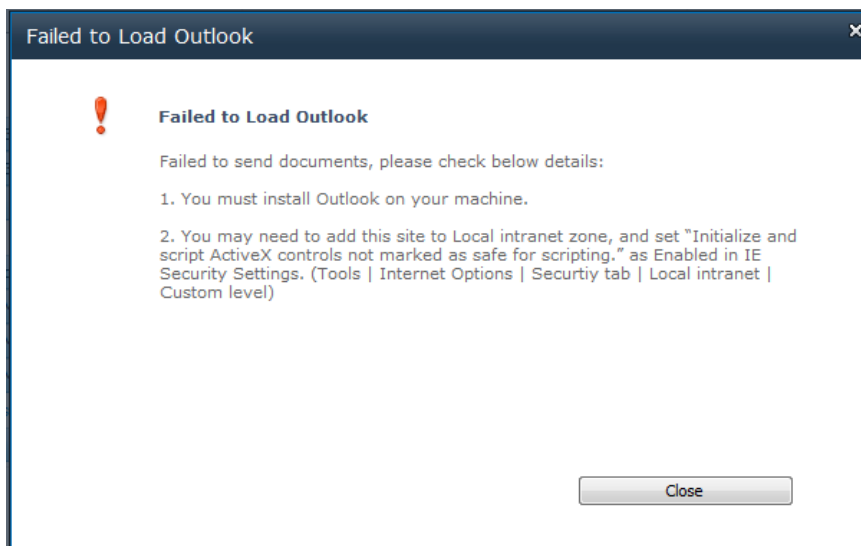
Failed to Load Outlook

Failed to Load Outlook

Failed to send documents, please check below details:

1. You must install Outlook on your machine.

2. You may need to add this site to Local intranet zone, and set "Initialize and script ActiveX controls not marked as safe for scripting." as Enabled in IE Security Settings. (Tools | Internet Options | Securtiy tab | Local intranet | Custom level)

Close